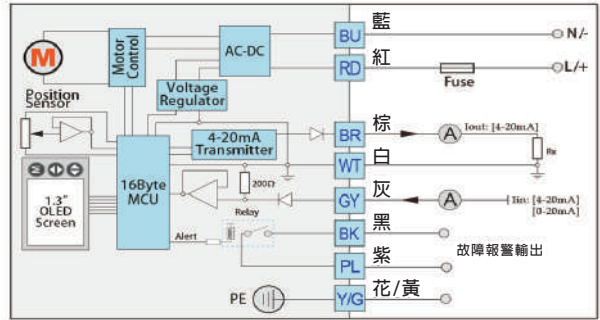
M
Motor Control
AC-DC
Voltage Regulator
Position Sensor
4-20mA Transmitter
1.3"
OLED
Screen
16Byte
MCU
200Ω
Relay
Alert
PE
BU
RD
BR
WT
GY
BK
PL
Y/G
藍
紅
棕
白
灰
黑
紫
花/黃
N/-
L/+
Fuse
A
Iout: [4-20mA]
Rx
A
Iin: [4-20mA]
[0-20mA]
故障報警輸出